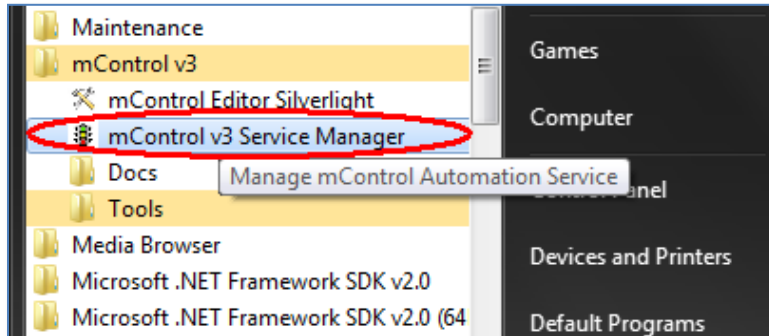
Maintenance
mControl v3
mControl Editor Silverlight
mControl v3 Service Manager
Docs
Tools
Media Browser
Microsoft .NET Framework SDK v2.0
Microsoft .NET Framework SDK v2.0 (64

Manage mControl Automation Service

Games
Computer
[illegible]anel
Devices and Printers
Default Programs